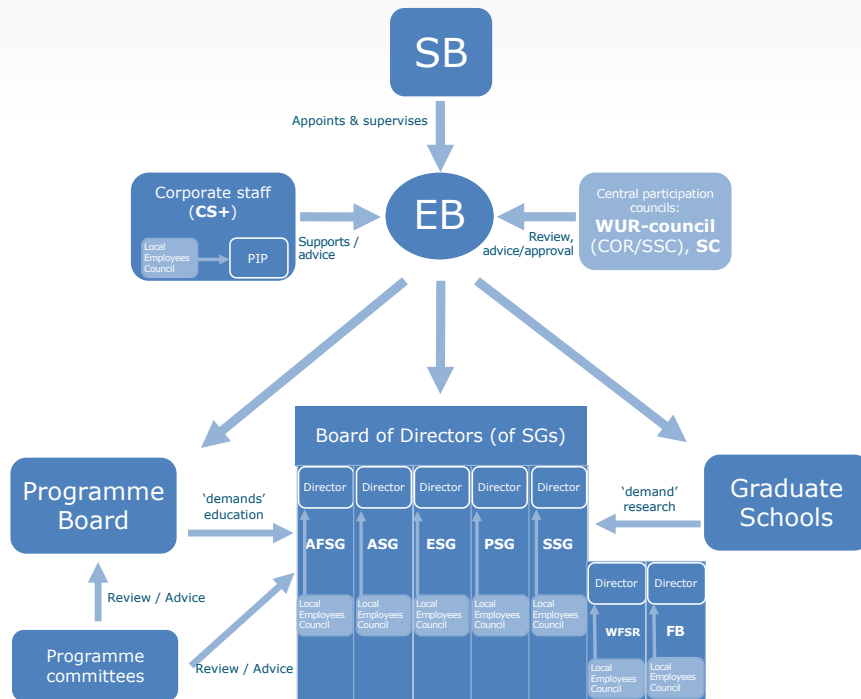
SB

Appoints & supervises

Corporate staff (CS+)

Local Employees Council

PIP

Supports / advice

EB

Review, advice/approval

Central participation councils: WUR-council (COR/SSC), SC

Board of Directors (of SGs)

Programme Board

'demands' education

Director

Director

Director

Director

Director

AFSG

ASG

ESG

PSG

SSG

Local Employees Council

Local Employees Council

Local Employees Council

Local Employees Council

Local Employees Council

'demand' research

Graduate Schools

Director

Director

WFSR

FB

Local Employees Council

Local Employees Council

Review / Advice

Programme committees

Review / Advice